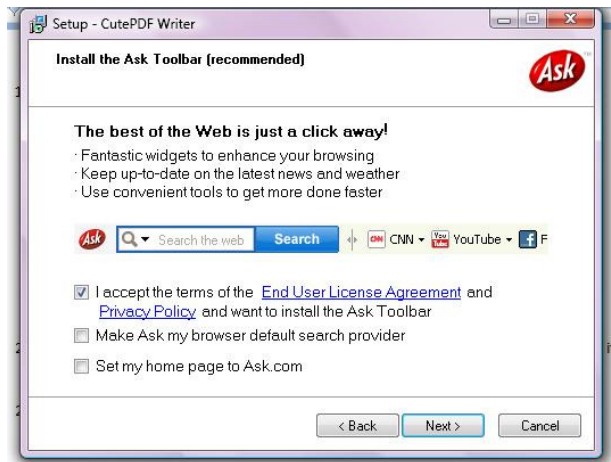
Setup - CutePDF Writer

Install the Ask Toolbar (recommended)

Ask

The best of the Web is just a click away!
· Fantastic widgets to enhance your browsing
· Keep up-to-date on the latest news and weather
· Use convenient tools to get more done faster

Ask Search the web Search CNN CNN ▾ You Tube YouTube ▾ f F

I accept the terms of the End User License Agreement and Privacy Policy and want to install the Ask Toolbar

Make Ask my browser default search provider

Set my home page to Ask.com

< Back Next > Cancel